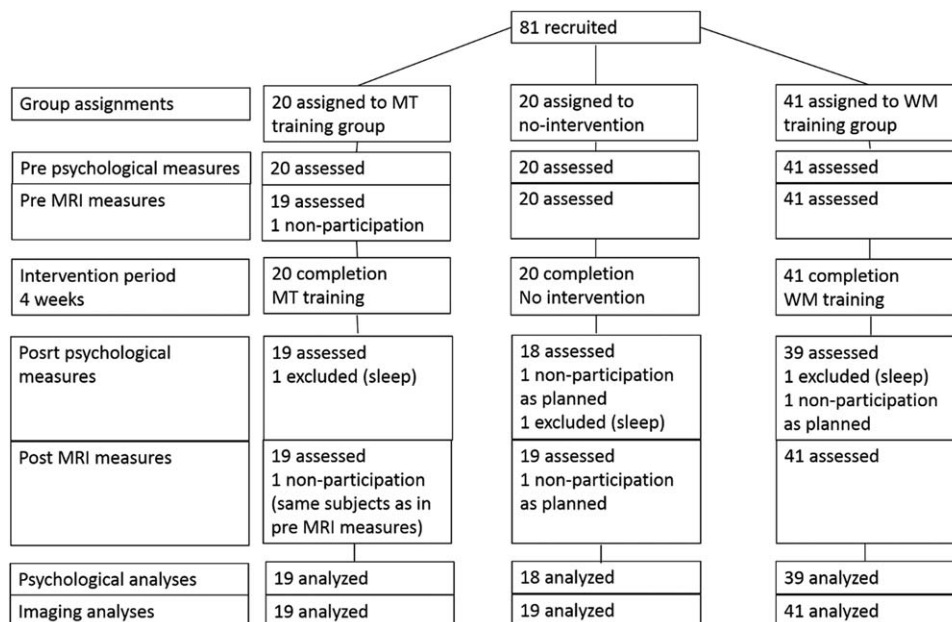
81 recruited

| | | | |
|---|---|---|---|
| Group assignments | 20 assigned to MT training group | 20 assigned to no-intervention | 41 assigned to WM training group |
| Pre psychological measures | 20 assessed | 20 assessed | 41 assessed |
| Pre MRI measures | 19 assessed 1 non-participation | 20 assessed | 41 assessed |
| Intervention period 4 weeks | 20 completion MT training | 20 completion No intervention | 41 completion WM training |
| Posrt psychological measures | 19 assessed 1 excluded (sleep) | 18 assessed 1 non-participation as planned 1 excluded (sleep) | 39 assessed 1 excluded (sleep) 1 non-participation as planned |
| Post MRI measures | 19 assessed 1 non-participation (same subjects as in pre MRI measures) | 19 assessed 1 non-participation as planned | 41 assessed |
| Psychological analyses | 19 analyzed | 18 analyzed | 39 analyzed |
| Imaging analyses | 19 analyzed | 19 analyzed | 41 analyzed |